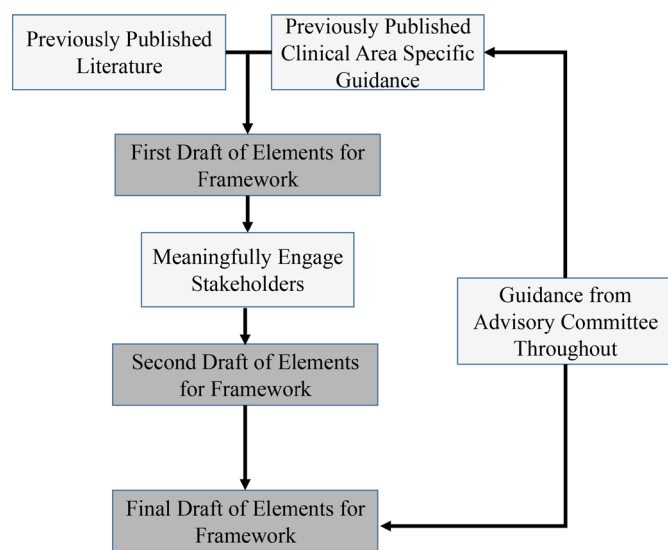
Previously Published Literature

Previously Published Clinical Area Specific Guidance

First Draft of Elements for Framework

Meaningfully Engage Stakeholders

Guidance from Advisory Committee Throughout

Second Draft of Elements for Framework

Final Draft of Elements for Framework